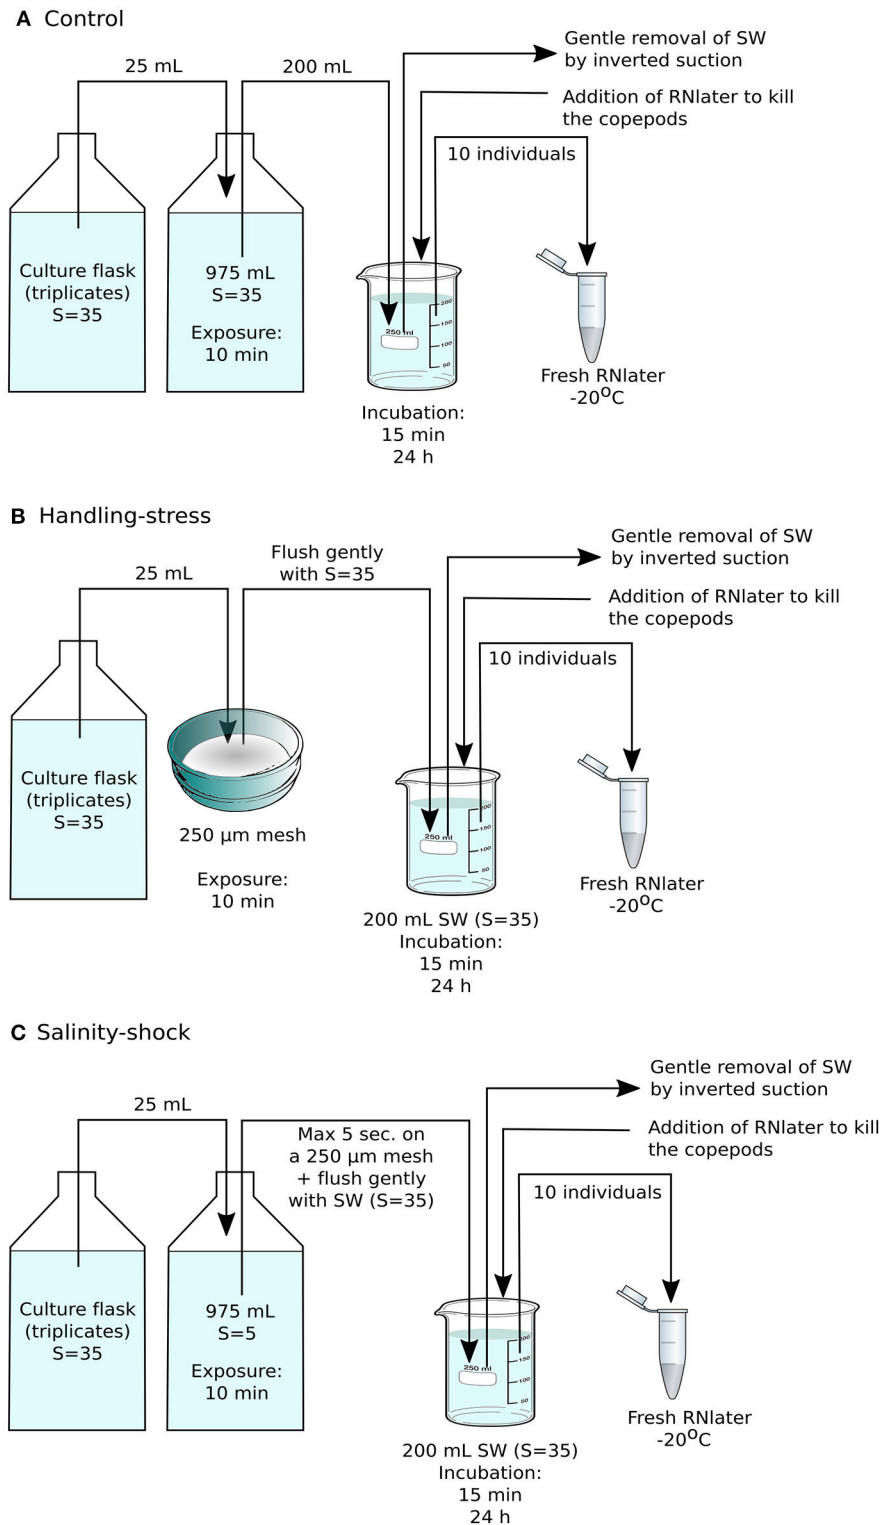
A Control

25 mL

200 mL

Gentle removal of SW by inverted suction

Addition of RNlater to kill the copepods

10 individuals

Culture flask (triplicates) S=35

975 mL S=35

Exposure: 10 min

250 ml

200

150

100

50

Incubation: 15 min 24 h

Fresh RNlater $-20^{O}C$

B Handling-stress

25 mL

Flush gently with S=35

Gentle removal of SW by inverted suction

Addition of RNlater to kill the copepods

10 individuals

Culture flask (triplicates) S=35

250 µm mesh

Exposure: 10 min

250 ml

200

150

100

50

200 mL SW (S=35) Incubation: 15 min 24 h

Fresh RNlater $-20^{O}C$

C Salinity-shock

25 mL

Max 5 sec. on a 250 µm mesh + flush gently with SW (S=35)

Gentle removal of SW by inverted suction

Addition of RNlater to kill the copepods

10 individuals

Culture flask (triplicates) S=35

975 mL S=5

Exposure: 10 min

250 ml

200

150

100

50

200 mL SW (S=35) Incubation: 15 min 24 h

Fresh RNlater $-20^{O}C$